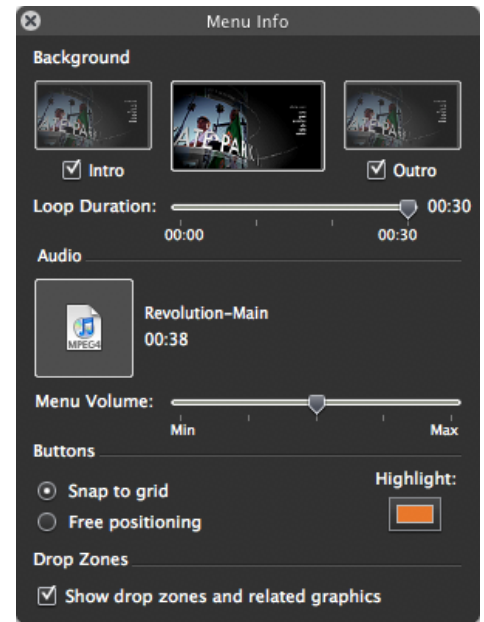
Menu Info

Background

Intro

Outro

Loop Duration: 00:30

00:00 00:30

Audio

MPEG4

Revolution-Main

00:38

Menu Volume:

Min Max

Buttons

Snap to grid

Free positioning

Highlight:

Drop Zones

Show drop zones and related graphics